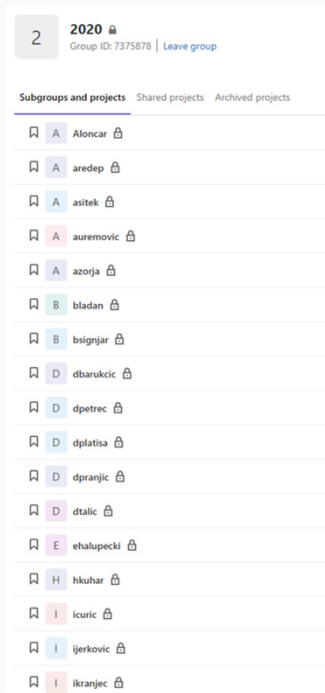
2

2020

Group ID: 7375878 | Leave group

Subgroups and projects Shared projects Archived projects

A Aloncar

A aredep

A asitek

A auremovic

A azorja

B bladan

B bsignjar

D dbarukcic

D dpetrec

D dplatisa

D dpranjic

D dtalic

E ehalupecki

H hkuhar

I icuric

I ijerkovic

I ikranjec